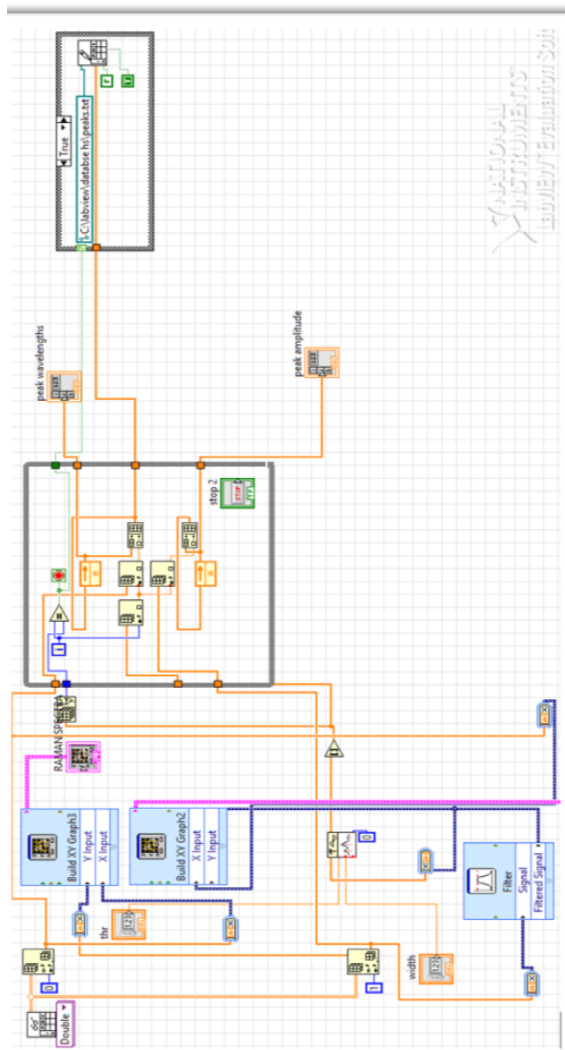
True
C:\labview\databse hs\peaks.txt
NATIONAL INSTRUMENTS
LabVIEW Evaluation Soft
peak wavelengths
peak amplitude
stop 2
RAMAN SPECTRA
Build XY Graph3
Y Input
X Input
Build XY Graph2
X Input
Y Input
thr
width
Filter
Signal
Filtered Signal
Double
0
1
0
F
T